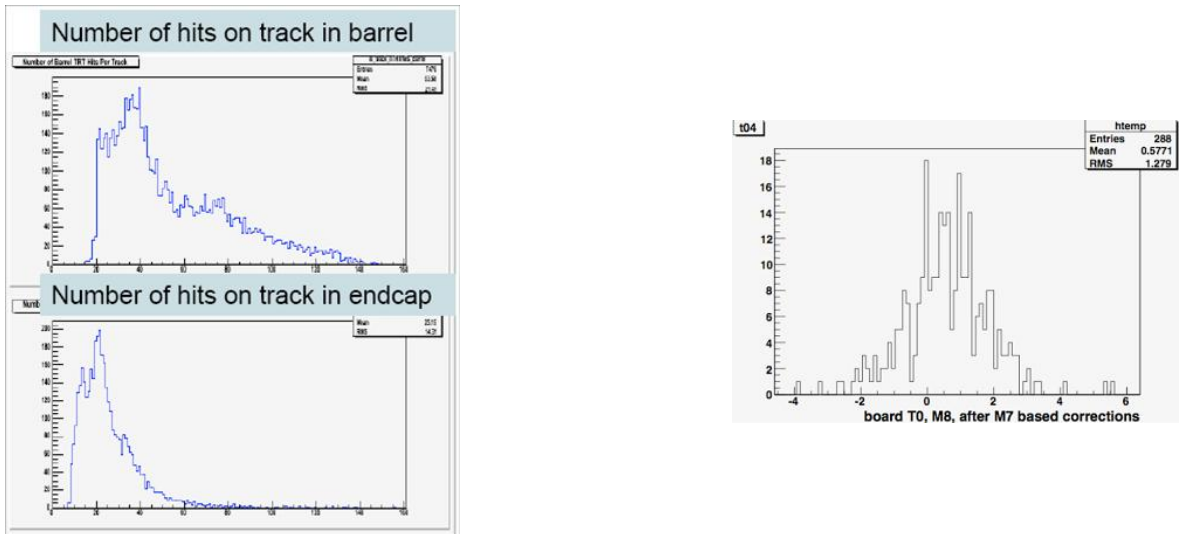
Number of hits on track in barrel

Number of Barrel TRT Hits Per Track

Entries
Mean
RMS

Number of hits on track in endcap

Mean
RMS

t04

htemp
Entries 288
Mean 0.5771
RMS 1.279

18
16
14
12
10
8
6
4
2
0

-4 -2 0 2 4 6

board T0, M8, after M7 based corrections